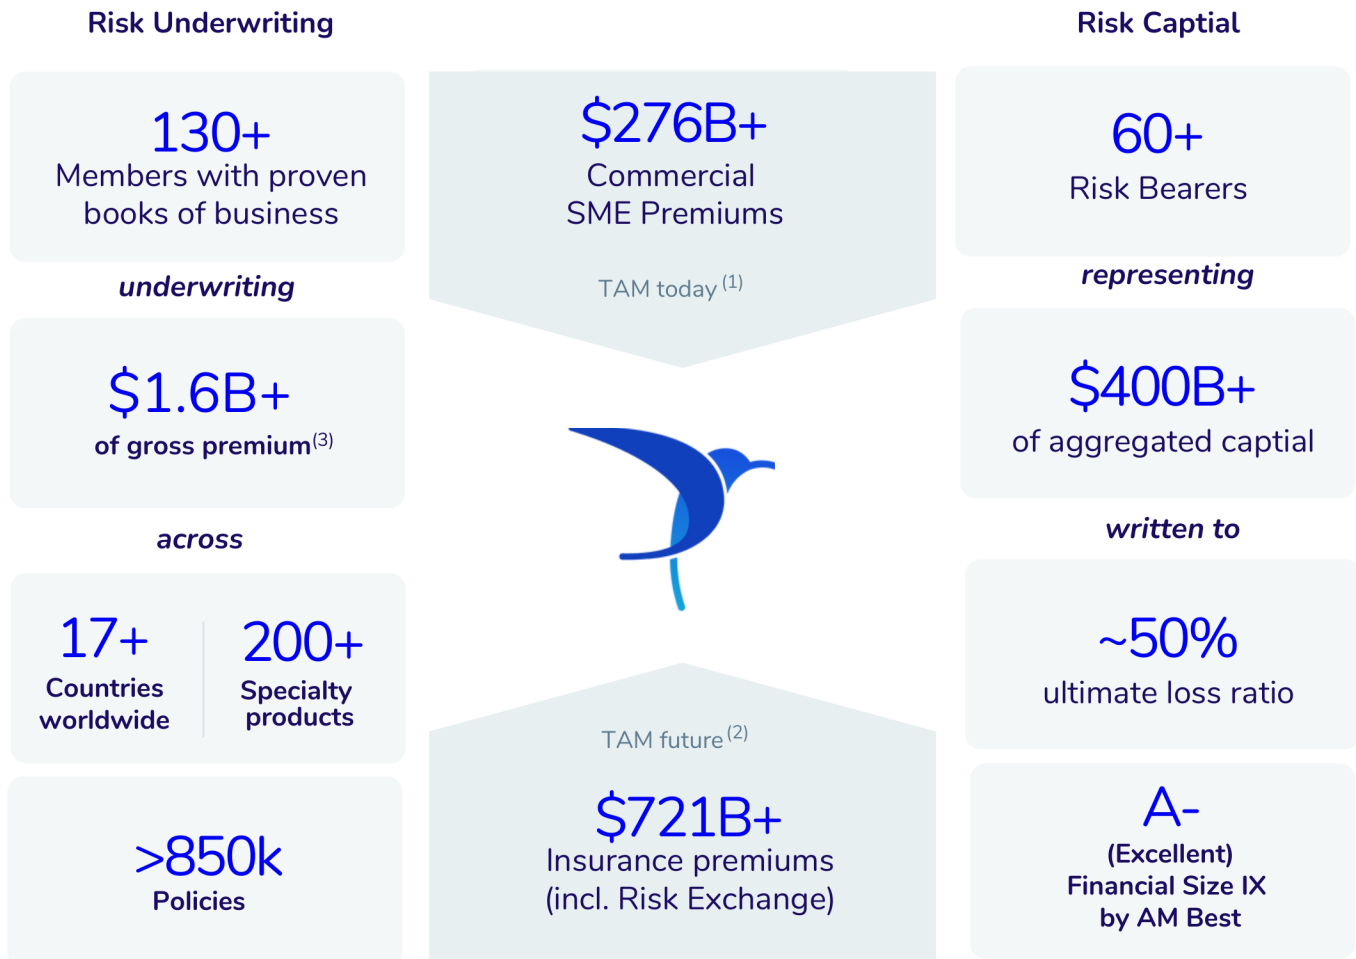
Risk Underwriting

130+
Members with proven books of business

underwriting

$1.6B+
of gross premium$^{(3)}$

across

17+
Countries worldwide

200+
Specialty products

>850k
Policies

$276B+
Commercial SME Premiums

TAM today $^{(1)}$

TAM future $^{(2)}$

$721B+
Insurance premiums (incl. Risk Exchange)

Risk Captial

60+
Risk Bearers

representing

$400B+
of aggregated captial

written to

~50%
ultimate loss ratio

A-
(Excellent)
Financial Size IX
by AM Best